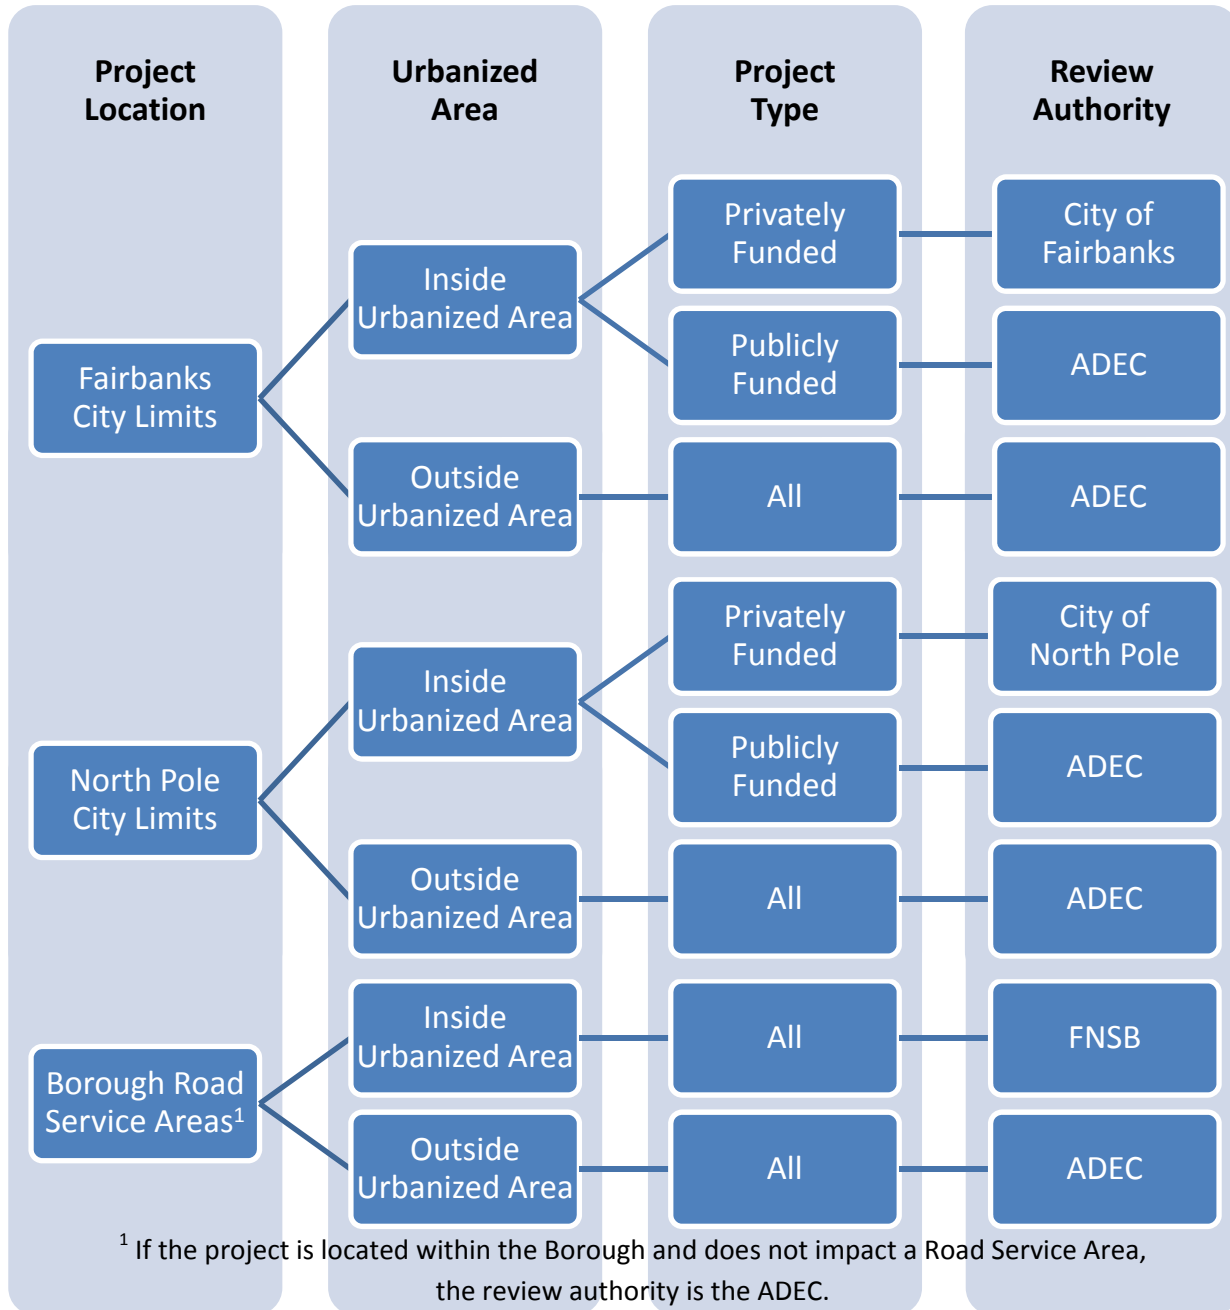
Project Location

Urbanized Area

Project Type

Review Authority

Fairbanks City Limits

Inside Urbanized Area

Privately Funded

City of Fairbanks

Publicly Funded

ADEC

Outside Urbanized Area

All

ADEC

North Pole City Limits

Inside Urbanized Area

Privately Funded

City of North Pole

Publicly Funded

ADEC

Outside Urbanized Area

All

ADEC

Borough Road Service Areas$^1$

Inside Urbanized Area

All

FNSB

Outside Urbanized Area

All

ADEC

$^1$ If the project is located within the Borough and does not impact a Road Service Area, the review authority is the ADEC.